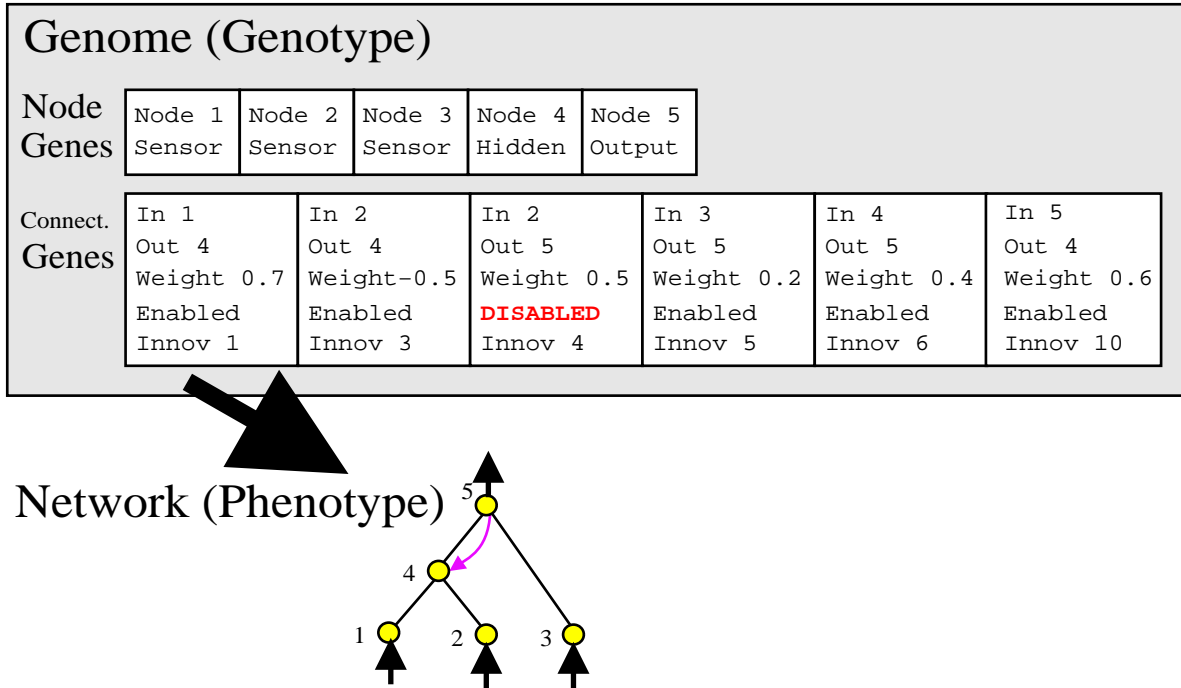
Genome (Genotype)

Node Genes

| Node 1 Sensor | Node 2 Sensor | Node 3 Sensor | Node 4 Hidden | Node 5 Output |
|---|---|---|---|---|

Connect. Genes

| In 1 Out 4 Weight 0.7 Enabled Innov 1 | In 2 Out 4 Weight−0.5 Enabled Innov 3 | In 2 Out 5 Weight 0.5 DISABLED Innov 4 | In 3 Out 5 Weight 0.2 Enabled Innov 5 | In 4 Out 5 Weight 0.4 Enabled Innov 6 | In 5 Out 4 Weight 0.6 Enabled Innov 10 |
|---|---|---|---|---|---|

Network (Phenotype)

5
4
1
2
3